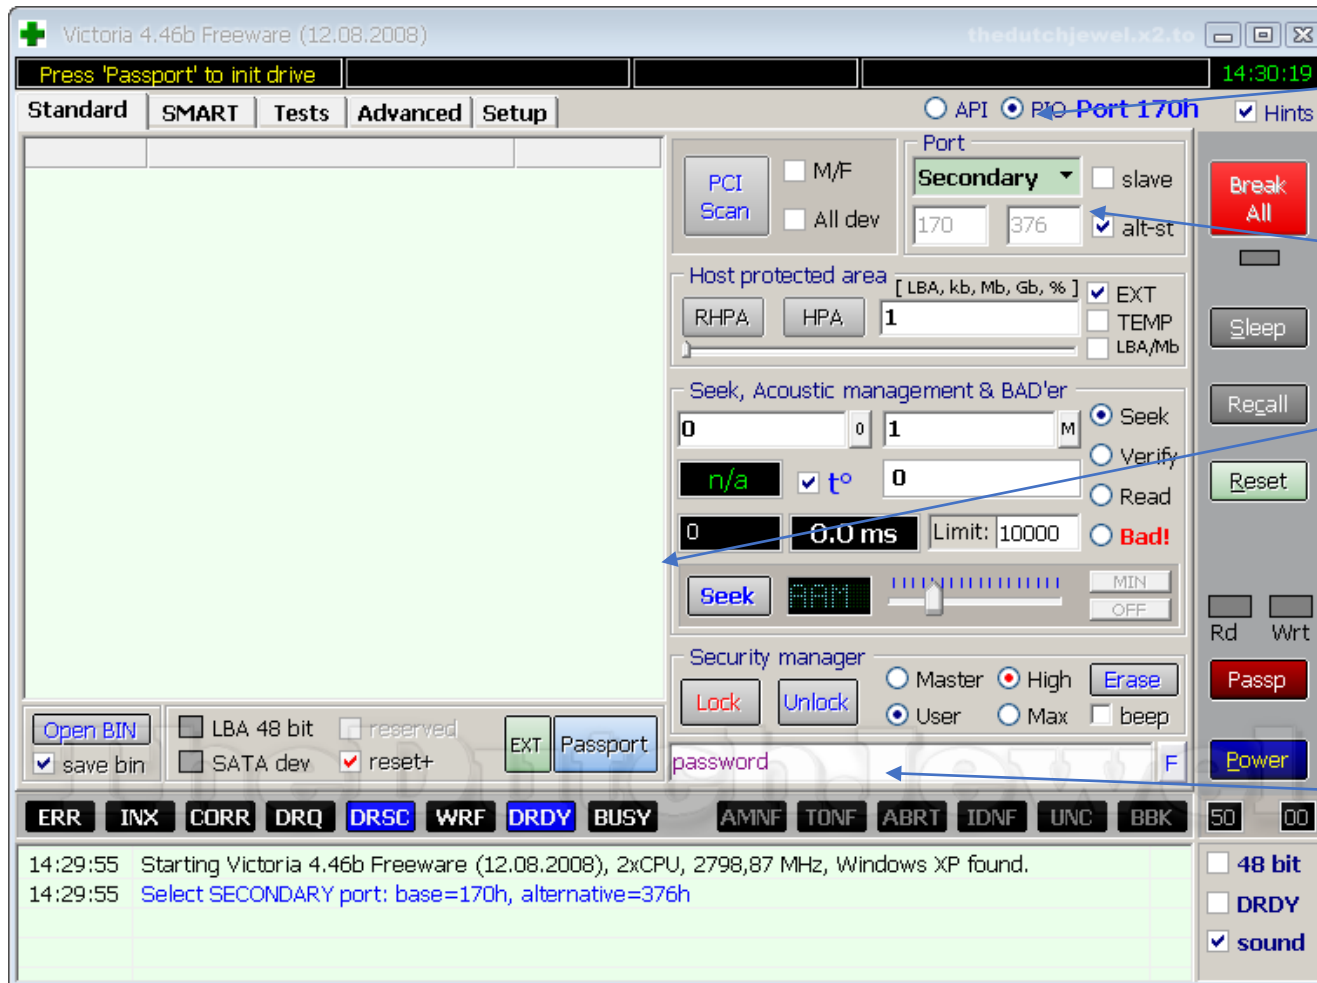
Victoria 4.46b Freeware (12.08.2008)

thedutchjewel.x2.to

Press 'Passport' to init drive

14:30:19

Standard SMART Tests Advanced Setup

API PIO Port 170h

Hints

PCI Scan

M/F

All dev

Port

Secondary

slave

170 376

alt-st

Break All

Host protected area

[ LBA, kb, Mb, Gb, % ]

EXT

TEMP

LBA/Mb

RHPA HPA 1

Sleep

Seek, Acoustic management & BAD'er

0 0 1 M

Seek

Verify

Read

Bad!

n/a t° 0

0 0.0 ms Limit: 10000

Recall

Reset

Seek AAM MIN OFF

Rd Wrt

Security manager

Lock Unlock

Master High Erase

User Max beep

Passp

Open BIN

save bin

LBA 48 bit

reserved

SATA dev

reset+

EXT Passport

password F

Power

ERR INX CORR DRQ DRSC WRF DRDY BUSY AMNF TONF ABRT IDNF UNC BBK 50 00

14:29:55 Starting Victoria 4.46b Freeware (12.08.2008), 2xCPU, 2798,87 MHz, Windows XP found.

14:29:55 Select SECONDARY port: base=170h, alternative=376h

48 bit

DRDY

sound